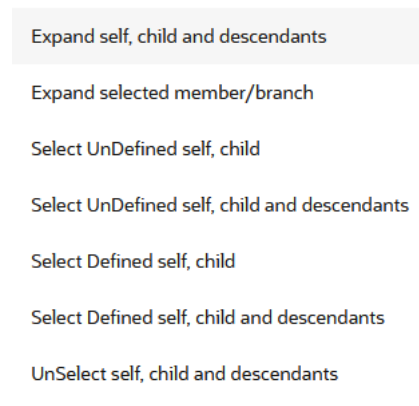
Expand self, child and descendants

Expand selected member/branch

Select UnDefined self, child

Select UnDefined self, child and descendants

Select Defined self, child

Select Defined self, child and descendants

UnSelect self, child and descendants